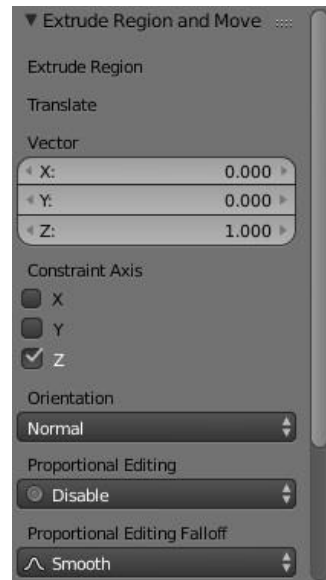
▼ Extrude Region and Move

Extrude Region

Translate

Vector

X: 0.000

Y: 0.000

Z: 1.000

Constraint Axis

X

Y

Z

Orientation

Normal

Proportional Editing

Disable

Proportional Editing Falloff

Smooth